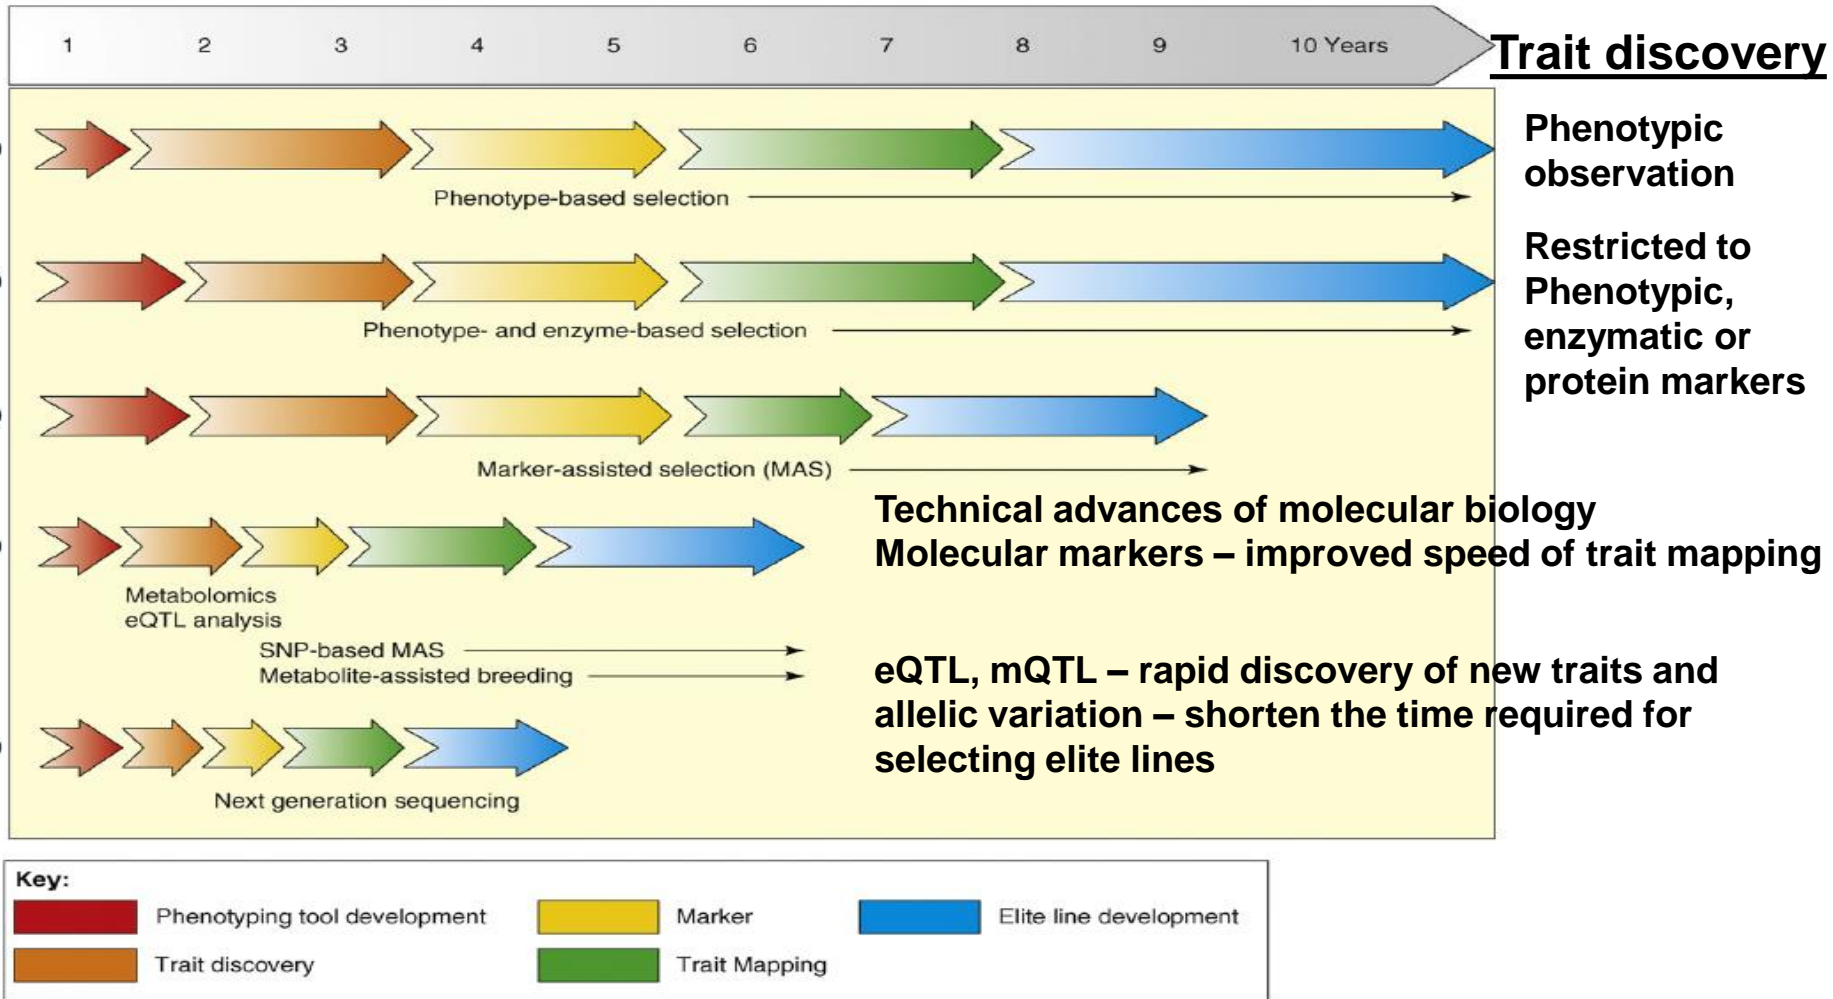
1 2 3 4 5 6 7 8 9 10 Years

Trait discovery

Phenotype-based selection

Phenotypic observation

Phenotype- and enzyme-based selection

Restricted to Phenotypic, enzymatic or protein markers

Marker-assisted selection (MAS)

Technical advances of molecular biology
Molecular markers – improved speed of trait mapping

Metabolomics
eQTL analysis

SNP-based MAS
Metabolite-assisted breeding

eQTL, mQTL – rapid discovery of new traits and allelic variation – shorten the time required for selecting elite lines

Next generation sequencing

Key:
Phenotyping tool development
Trait discovery
Marker
Trait Mapping
Elite line development